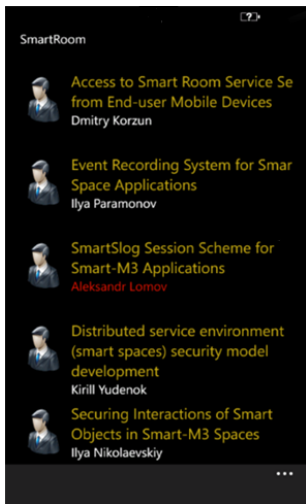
SmartRoom

Access to Smart Room Service Se from End-user Mobile Devices
Dmitry Korzun

Event Recording System for Smar Space Applications
Ilya Paramonov

SmartSlog Session Scheme for Smart-M3 Applications
Aleksandr Lomov

Distributed service environment (smart spaces) security model development
Kirill Yudenok

Securing Interactions of Smart Objects in Smart-M3 Spaces
Ilya Nikolaevskiy

...